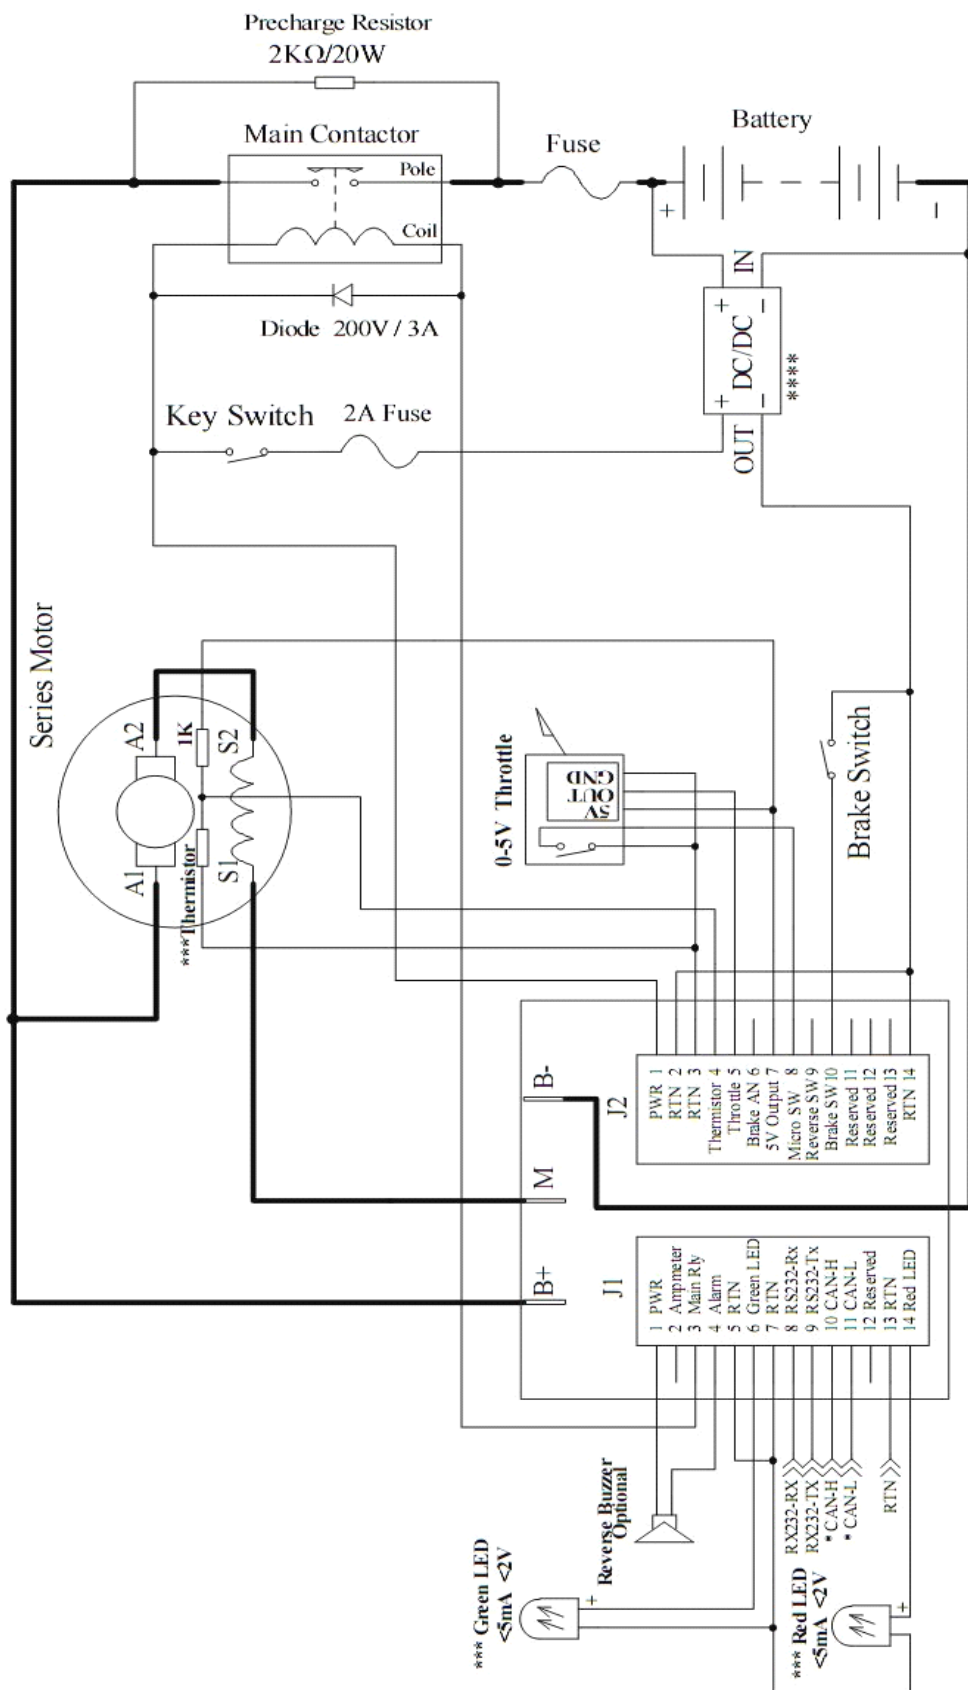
Precharge Resistor
2KΩ/20W

Main Contactor
Pole
Coil

Fuse

Battery
+
-

Diode 200V / 3A

IN
+
-
DC/DC
+
-
****
OUT

Key Switch
2A Fuse

Series Motor
A2
1K
S2
A1
***Thermistor
S1

0-5V Throttle
GND
OUT
5V

Brake Switch

B-
M
B+

J2
PWR 1
RTN 2
RTN 3
Thermistor 4
Throttle 5
Brake AN 6
5V Output 7
Micro SW 8
Reverse SW 9
Brake SW 10
Reserved 11
Reserved 12
Reserved 13
RTN 14

J1
1 PWR
2 Ampmeter
3 Main Rly
4 Alarm
5 RTN
6 Green LED
7 RTN
8 RS232-Rx
9 RS232-Tx
10 CAN-H
11 CAN-L
12 Reserved
13 RTN
14 Red LED

Reverse Buzzer
Optional

RX232-RX
RX232-TX
*CAN-H
*CAN-L
RTN

*** Green LED
<5mA <2V
+

*** Red LED
<5mA <2V
+